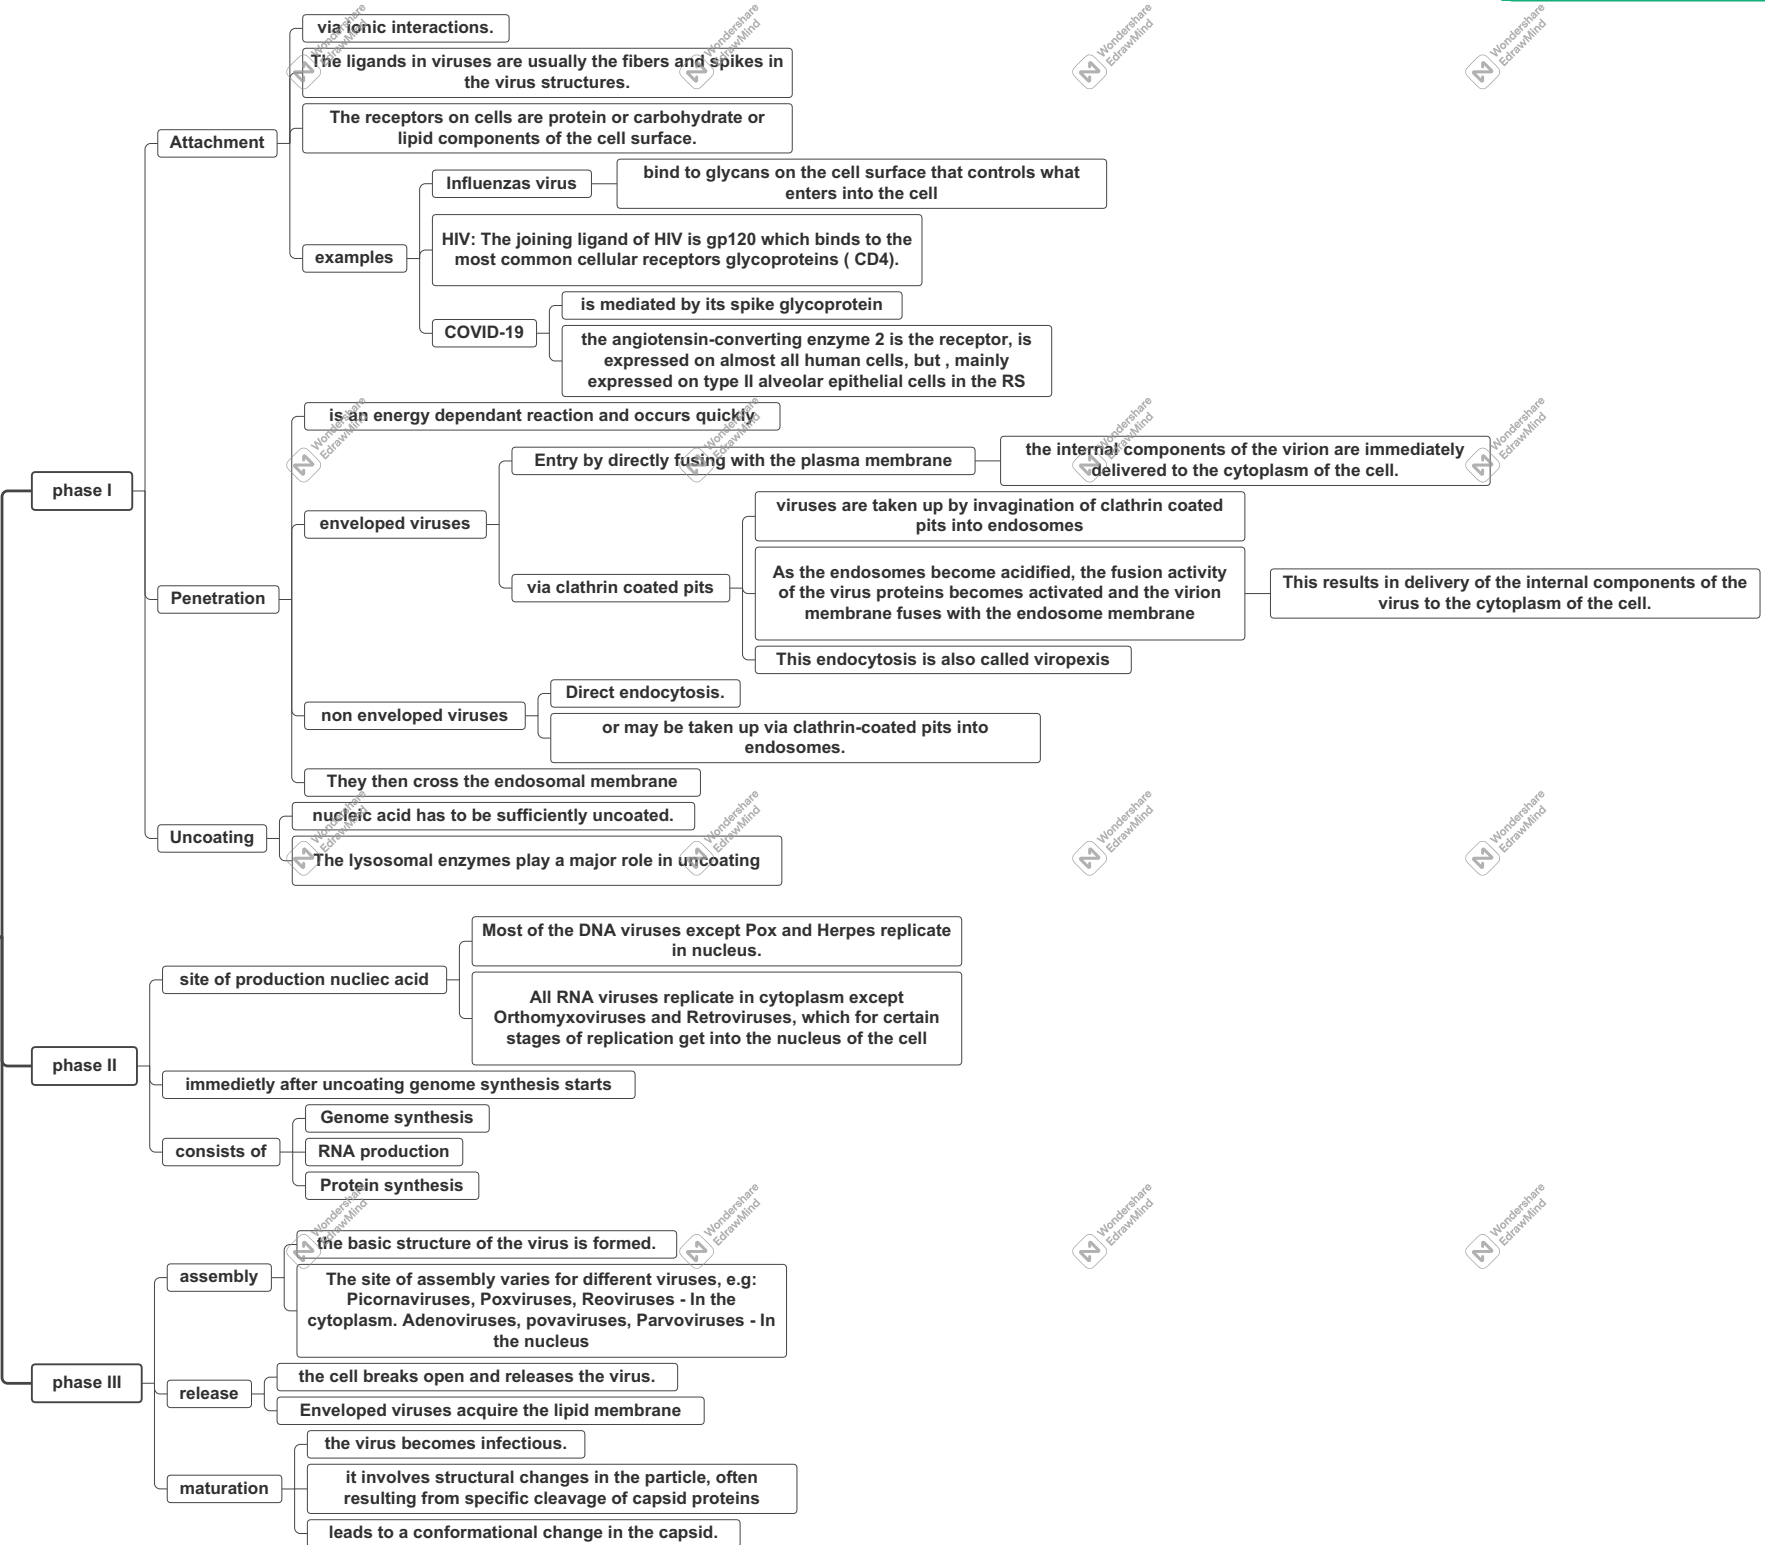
phase I

Attachment

via ionic interactions.

The ligands in viruses are usually the fibers and spikes in the virus structures.

The receptors on cells are protein or carbohydrate or lipid components of the cell surface.

examples

Influenzas virus

bind to glycans on the cell surface that controls what enters into the cell

HIV: The joining ligand of HIV is gp120 which binds to the most common cellular receptors glycoproteins ( CD4).

COVID-19

is mediated by its spike glycoprotein

the angiotensin-converting enzyme 2 is the receptor, is expressed on almost all human cells, but , mainly expressed on type II alveolar epithelial cells in the RS

Penetration

is an energy dependant reaction and occurs quickly

enveloped viruses

Entry by directly fusing with the plasma membrane

the internal components of the virion are immediately delivered to the cytoplasm of the cell.

via clathrin coated pits

viruses are taken up by invagination of clathrin coated pits into endosomes

As the endosomes become acidified, the fusion activity of the virus proteins becomes activated and the virion membrane fuses with the endosome membrane

This results in delivery of the internal components of the virus to the cytoplasm of the cell.

This endocytosis is also called viropexis

non enveloped viruses

Direct endocytosis.

or may be taken up via clathrin-coated pits into endosomes.

They then cross the endosomal membrane

Uncoating

nucleic acid has to be sufficiently uncoated.

The lysosomal enzymes play a major role in uncoating

phase II

site of production nucliec acid

Most of the DNA viruses except Pox and Herpes replicate in nucleus.

All RNA viruses replicate in cytoplasm except Orthomyxoviruses and Retroviruses, which for certain stages of replication get into the nucleus of the cell

immedietly after uncoating genome synthesis starts

consists of

Genome synthesis

RNA production

Protein synthesis

phase III

assembly

the basic structure of the virus is formed.

The site of assembly varies for different viruses, e.g: Picornaviruses, Poxviruses, Reoviruses - In the cytoplasm. Adenoviruses, povaviruses, Parvoviruses - In the nucleus

release

the cell breaks open and releases the virus.

Enveloped viruses acquire the lipid membrane

maturation

the virus becomes infectious.

it involves structural changes in the particle, often resulting from specific cleavage of capsid proteins

leads to a conformational change in the capsid.

Wondershare EdrawMind